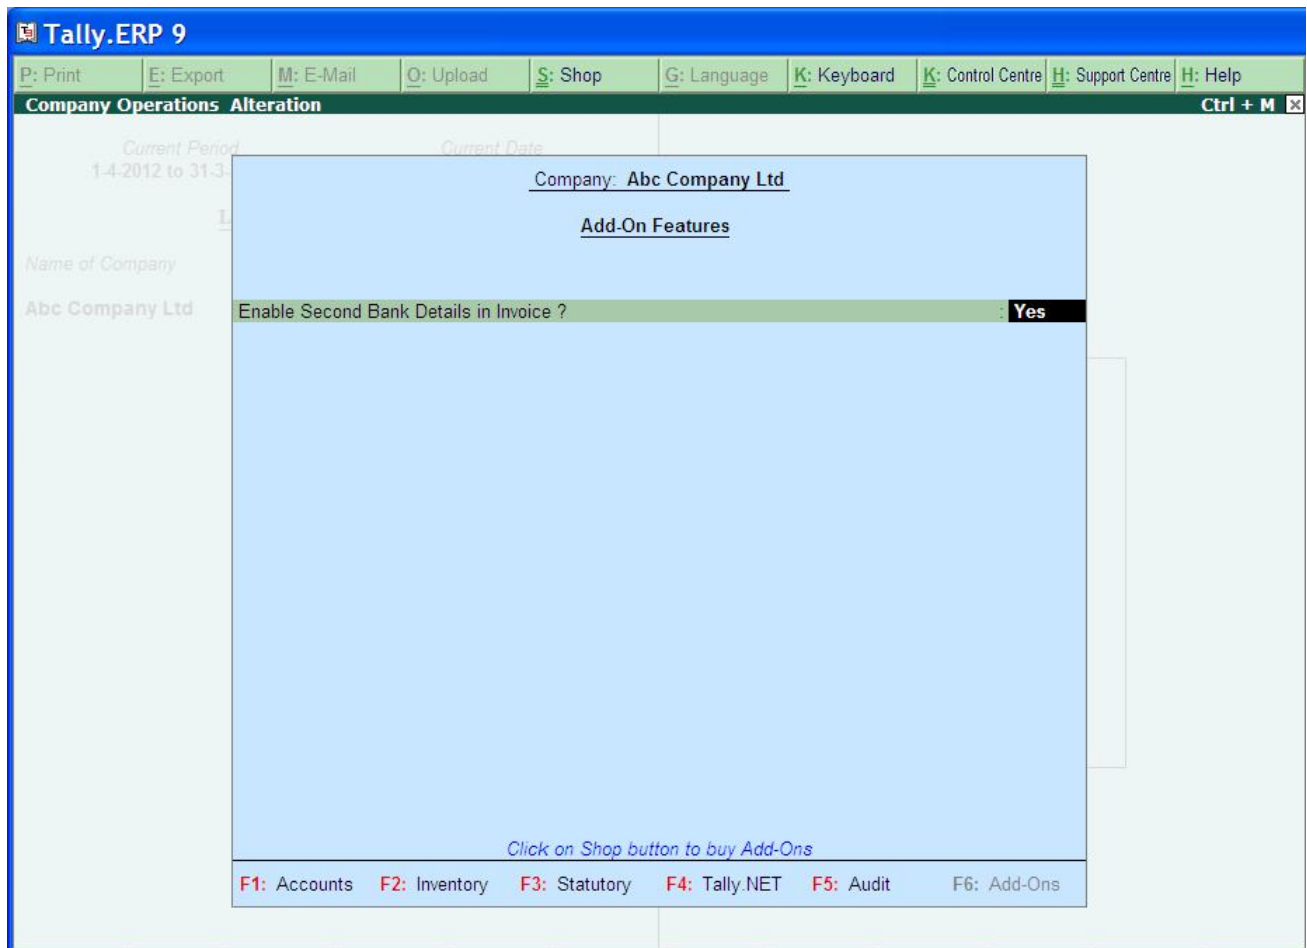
Tally.ERP 9

P: Print | E: Export | M: E-Mail | O: Upload | S: Shop | G: Language | K: Keyboard | K: Control Centre | H: Support Centre | H: Help

Company Operations Alteration Ctrl + M

Current Period
1-4-2012 to 31-3-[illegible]

Current Date

L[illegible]

Name of Company

Abc Company Ltd

Company: Abc Company Ltd

Add-On Features

Enable Second Bank Details in Invoice ? : Yes

Click on Shop button to buy Add-Ons

F1: Accounts F2: Inventory F3: Statutory F4: Tally.NET F5: Audit F6: Add-Ons